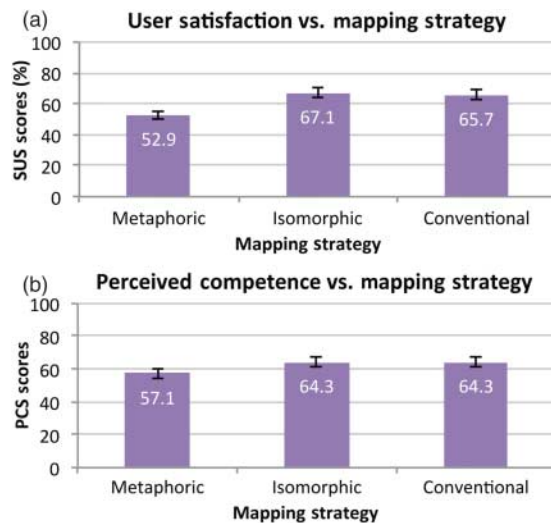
(a)
User satisfaction vs. mapping strategy
100
80
60
40
20
0
SUS scores (%)
52.9
67.1
65.7
Metaphoric
Isomorphic
Conventional
Mapping strategy

(b)
Perceived competence vs. mapping strategy
100
80
60
40
20
0
PCS scores
57.1
64.3
64.3
Metaphoric
Isomorphic
Conventional
Mapping strategy